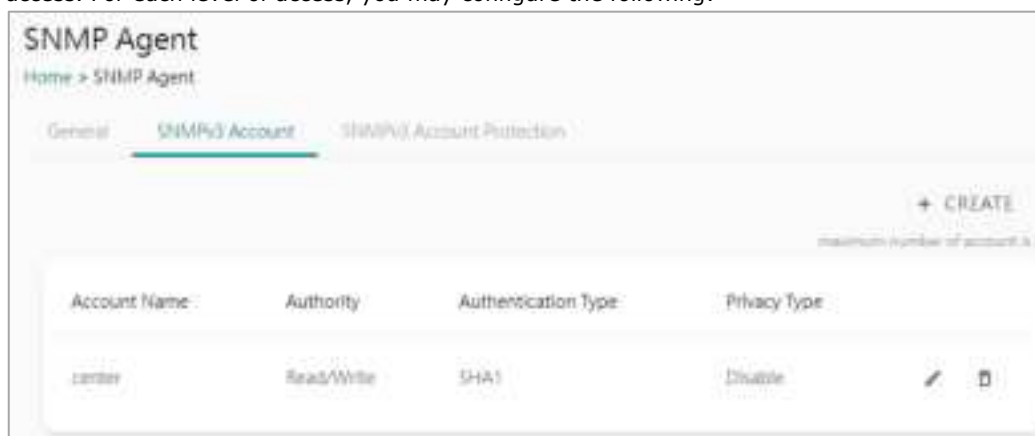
access. For each level of access, you may configure the following:

SNMP Agent

Home > SNMP Agent

General SNMPv3 Account SNMPv3 Account Protection

+ CREATE

maximum number of account is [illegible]

| Account Name | Authority | Authentication Type | Privacy Type |
|---|---|---|---|
| center | Read/Write | SHA1 | Disable |